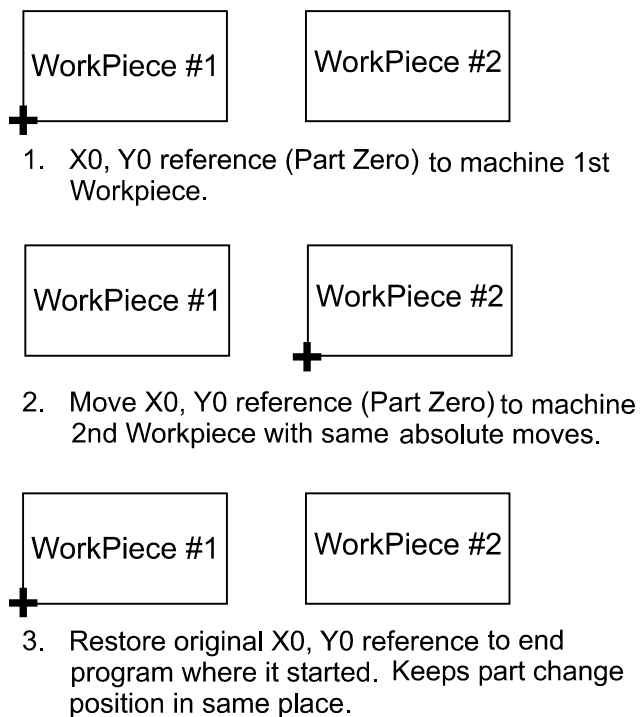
WorkPiece #1

WorkPiece #2

1. X0, Y0 reference (Part Zero) to machine 1st Workpiece.

WorkPiece #1

WorkPiece #2

2. Move X0, Y0 reference (Part Zero) to machine 2nd Workpiece with same absolute moves.

WorkPiece #1

WorkPiece #2

3. Restore original X0, Y0 reference to end program where it started. Keeps part change position in same place.